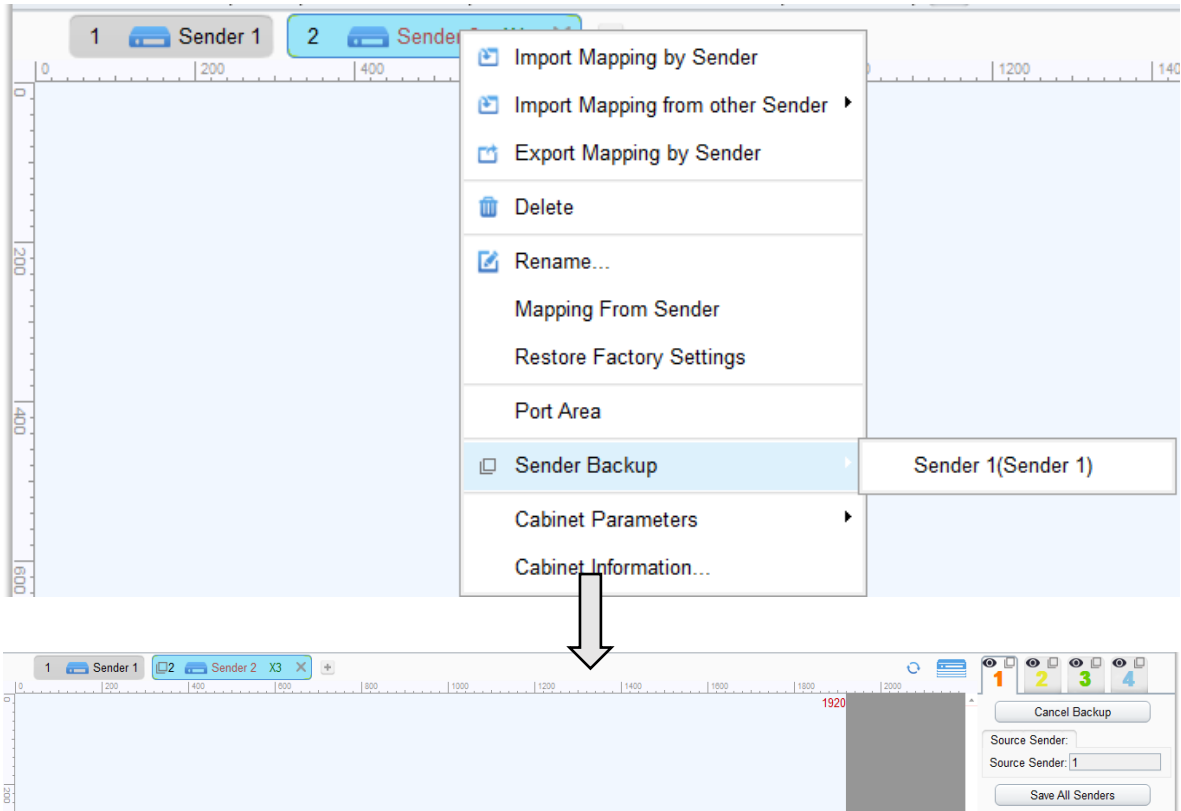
1 Sender 1 2 Sender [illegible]

0 200 400 1200 140

0 200 400 600

Import Mapping by Sender
Import Mapping from other Sender
Export Mapping by Sender
Delete
Rename...
Mapping From Sender
Restore Factory Settings
Port Area
Sender Backup
Cabinet Parameters
Cabinet Information...

Sender 1(Sender 1)

1 Sender 1 2 Sender 2 X3

0 200 400 600 800 1000 1200 1400 1600 1800 2000

1920

0 200

1 2 3 4

Cancel Backup

Source Sender:

Source Sender: 1

Save All Senders